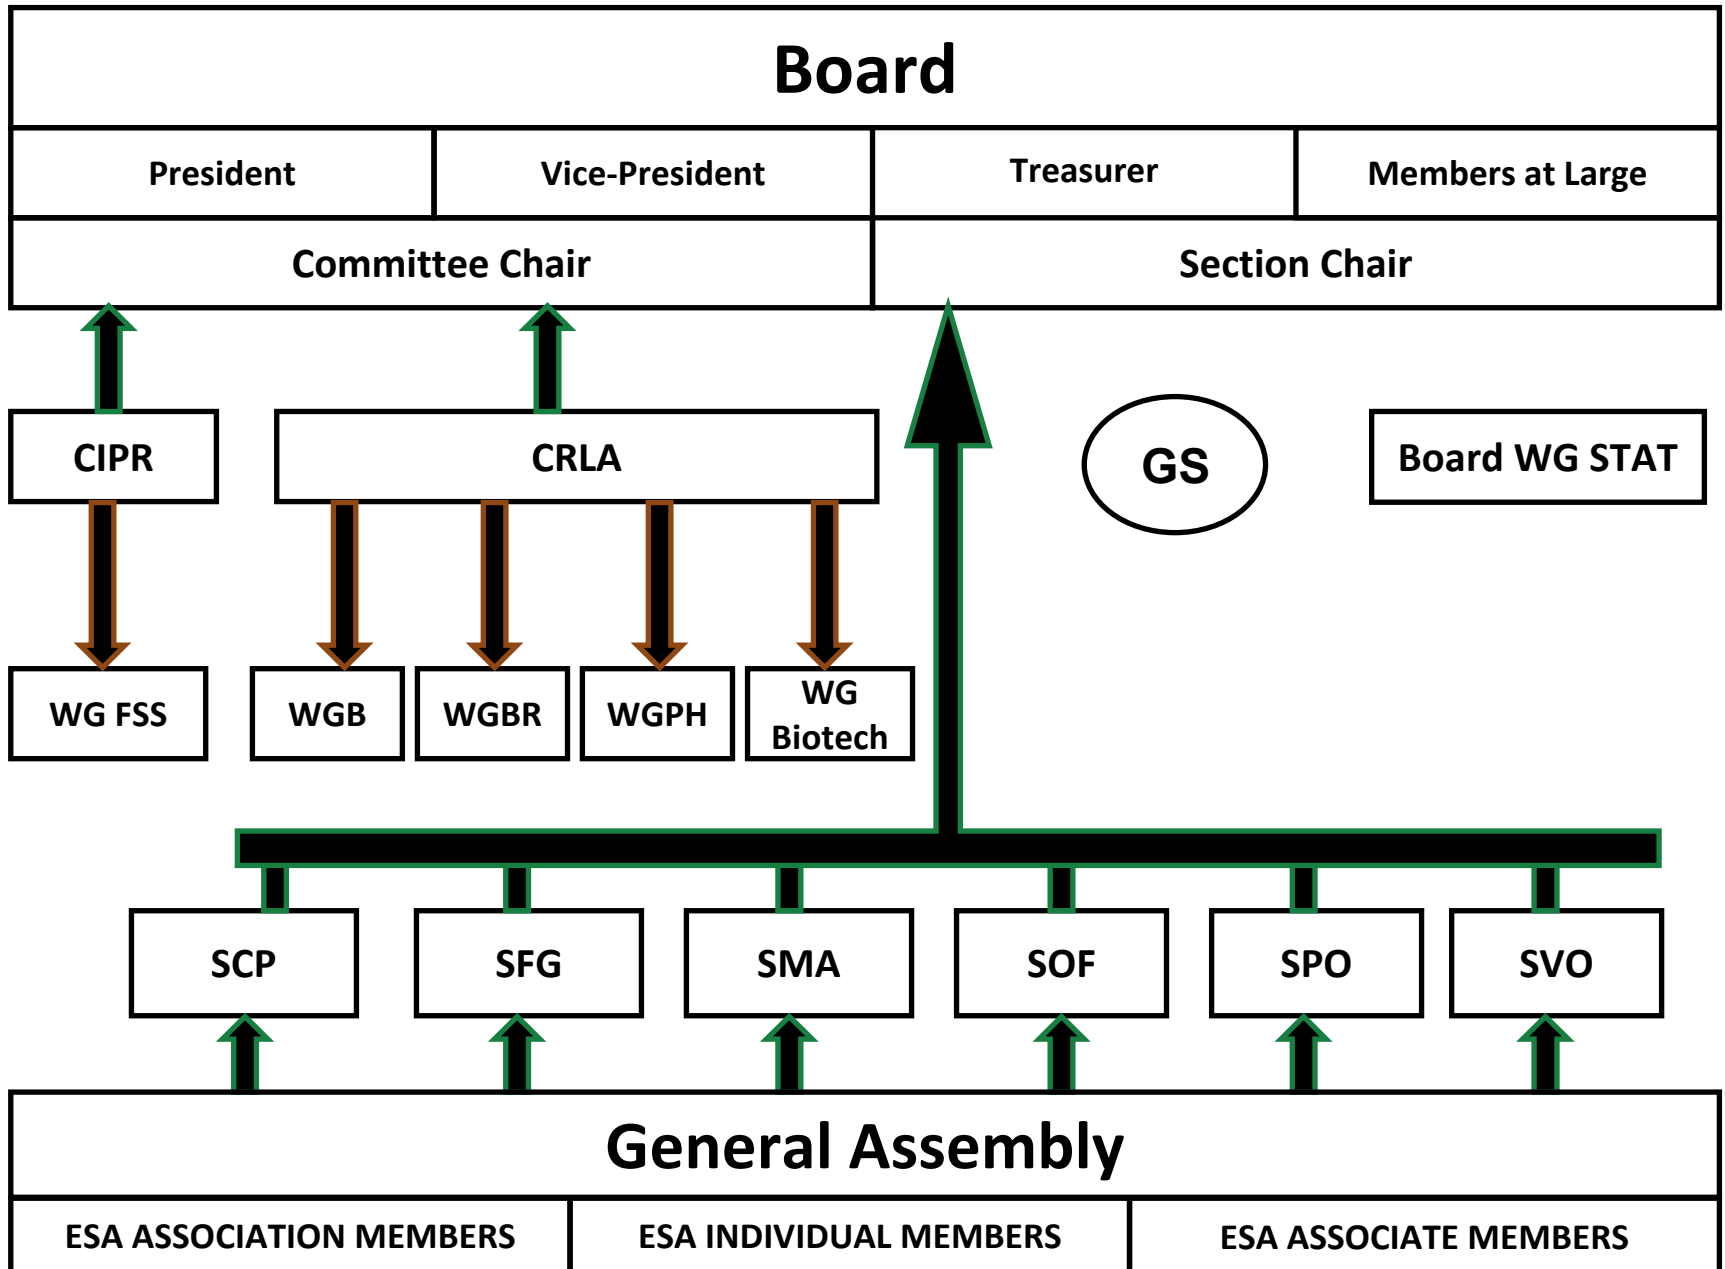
Board

| President | Vice-President | Treasurer | Members at Large |
|---|---|---|---|

| Committee Chair | Section Chair |
|---|---|

CIPR

CRLA

GS

Board WG STAT

WG FSS

WGB

WGBR

WGPH

WG Biotech

SCP

SFG

SMA

SOF

SPO

SVO

General Assembly

| ESA ASSOCIATION MEMBERS | ESA INDIVIDUAL MEMBERS | ESA ASSOCIATE MEMBERS |
|---|---|---|